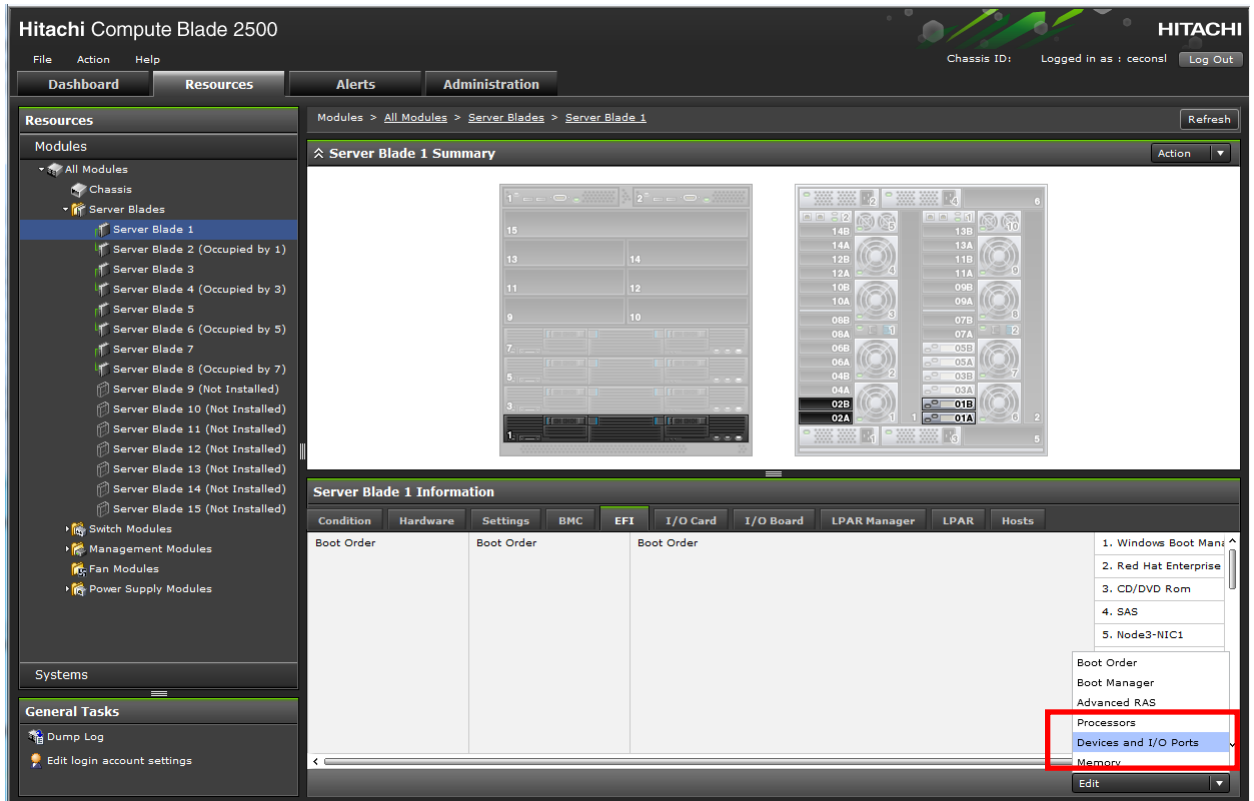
Hitachi Compute Blade 2500

HITACHI

File Action Help

Chassis ID: Logged in as : ceconsl Log Out

Dashboard Resources Alerts Administration

Resources

Modules

All Modules
Chassis
Server Blades
Server Blade 1
Server Blade 2 (Occupied by 1)
Server Blade 3
Server Blade 4 (Occupied by 3)
Server Blade 5
Server Blade 6 (Occupied by 5)
Server Blade 7
Server Blade 8 (Occupied by 7)
Server Blade 9 (Not Installed)
Server Blade 10 (Not Installed)
Server Blade 11 (Not Installed)
Server Blade 12 (Not Installed)
Server Blade 13 (Not Installed)
Server Blade 14 (Not Installed)
Server Blade 15 (Not Installed)
Switch Modules
Management Modules
Fan Modules
Power Supply Modules

Systems

General Tasks

Dump Log
Edit login account settings

Modules > All Modules > Server Blades > Server Blade 1

Refresh

Server Blade 1 Summary

Action

1 2 15 13 14 11 12 9 10 7 5 3 1

2 4 6 14B 13B 14A 13A 12B 11B 12A 11A 10B 09B 10A 09A 06B 07B 08A 07A 06B 05B 06A 05A 04B 03B 04A 03A 02B 01B 02A 01A 1 2 1 3 5

Server Blade 1 Information

Condition Hardware Settings BMC EFI I/O Card I/O Board LPAR Manager LPAR Hosts

Boot Order Boot Order Boot Order

1. Windows Boot Mana
2. Red Hat Enterprise
3. CD/DVD Rom
4. SAS
5. Node3-NIC1

Boot Order
Boot Manager
Advanced RAS
Processors
Devices and I/O Ports
Memory

Edit